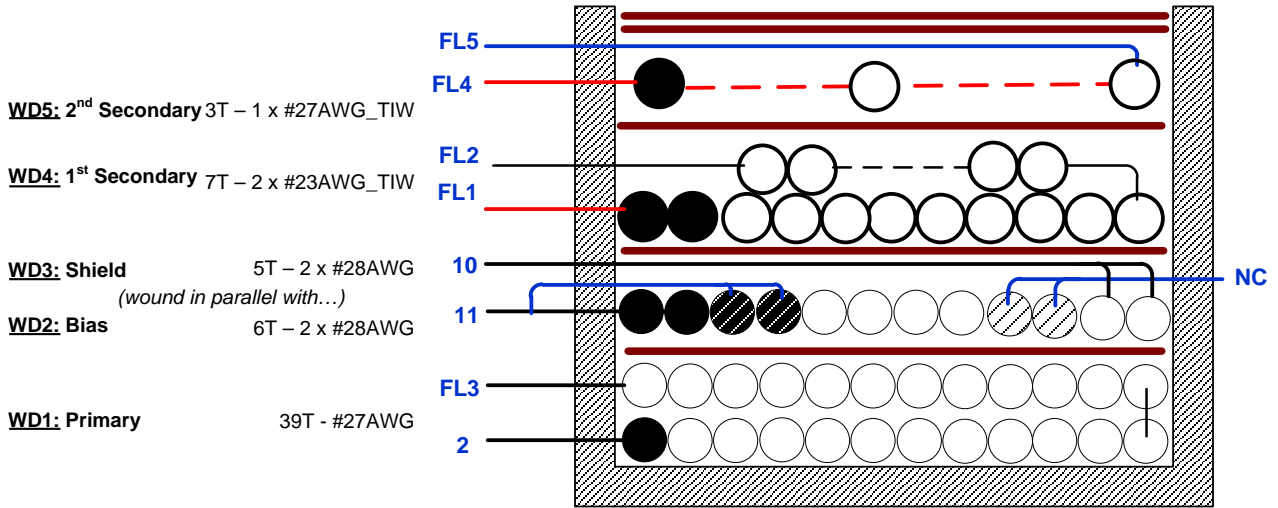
FL5

FL4

WD5: 2$^{nd}$ Secondary 3T – 1 x #27AWG_TIW

FL2

WD4: 1$^{st}$ Secondary 7T – 2 x #23AWG_TIW

FL1

10

WD3: Shield 5T – 2 x #28AWG

NC

(wound in parallel with…)

11

WD2: Bias 6T – 2 x #28AWG

FL3

WD1: Primary 39T - #27AWG

2